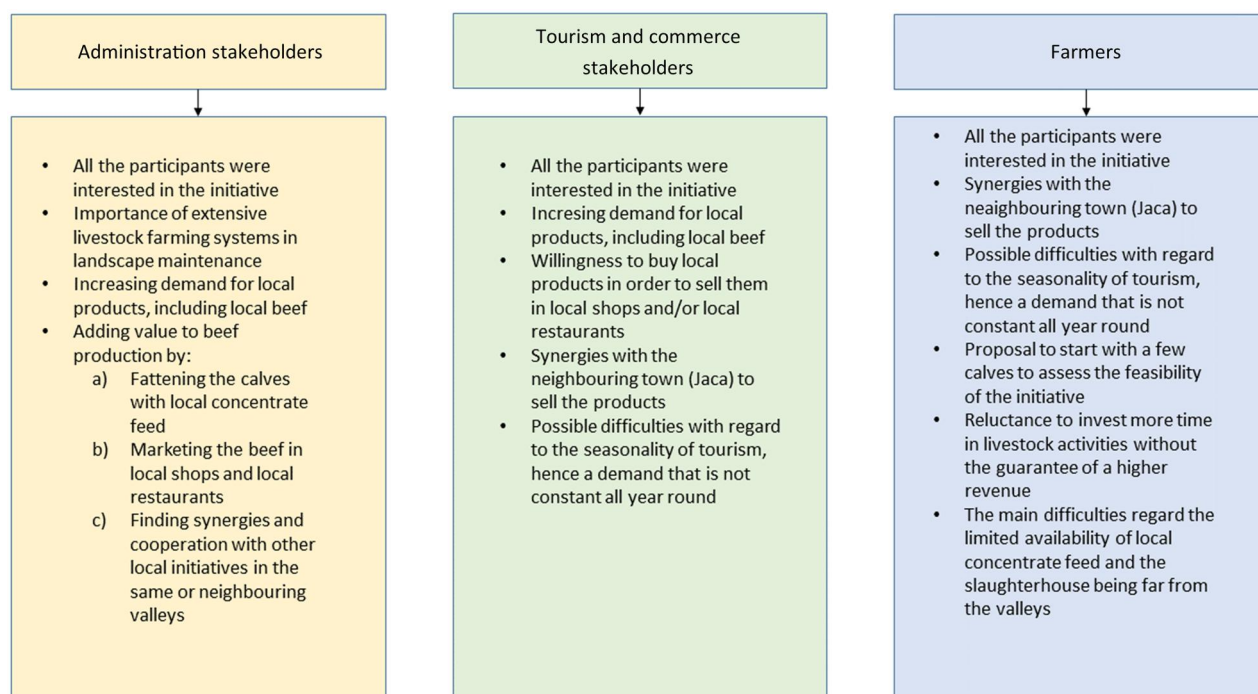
Administration stakeholders

- All the participants were interested in the initiative
- Importance of extensive livestock farming systems in landscape maintenance
- Increasing demand for local products, including local beef
- Adding value to beef production by:
 a) Fattening the calves with local concentrate feed
 b) Marketing the beef in local shops and local restaurants
 c) Finding synergies and cooperation with other local initiatives in the same or neighbouring valleys

Tourism and commerce stakeholders

- All the participants were interested in the initiative
- Incresing demand for local products, including local beef
- Willingness to buy local products in order to sell them in local shops and/or local restaurants
- Synergies with the neighbouring town (Jaca) to sell the products
- Possible difficulties with regard to the seasonality of tourism, hence a demand that is not constant all year round

Farmers

- All the participants were interested in the initiative
- Synergies with the neaighbouring town (Jaca) to sell the products
- Possible difficulties with regard to the seasonality of tourism, hence a demand that is not constant all year round
- Proposal to start with a few calves to assess the feasibility of the initiative
- Reluctance to invest more time in livestock activities without the guarantee of a higher revenue
- The main difficulties regard the limited availability of local concentrate feed and the slaughterhouse being far from the valleys